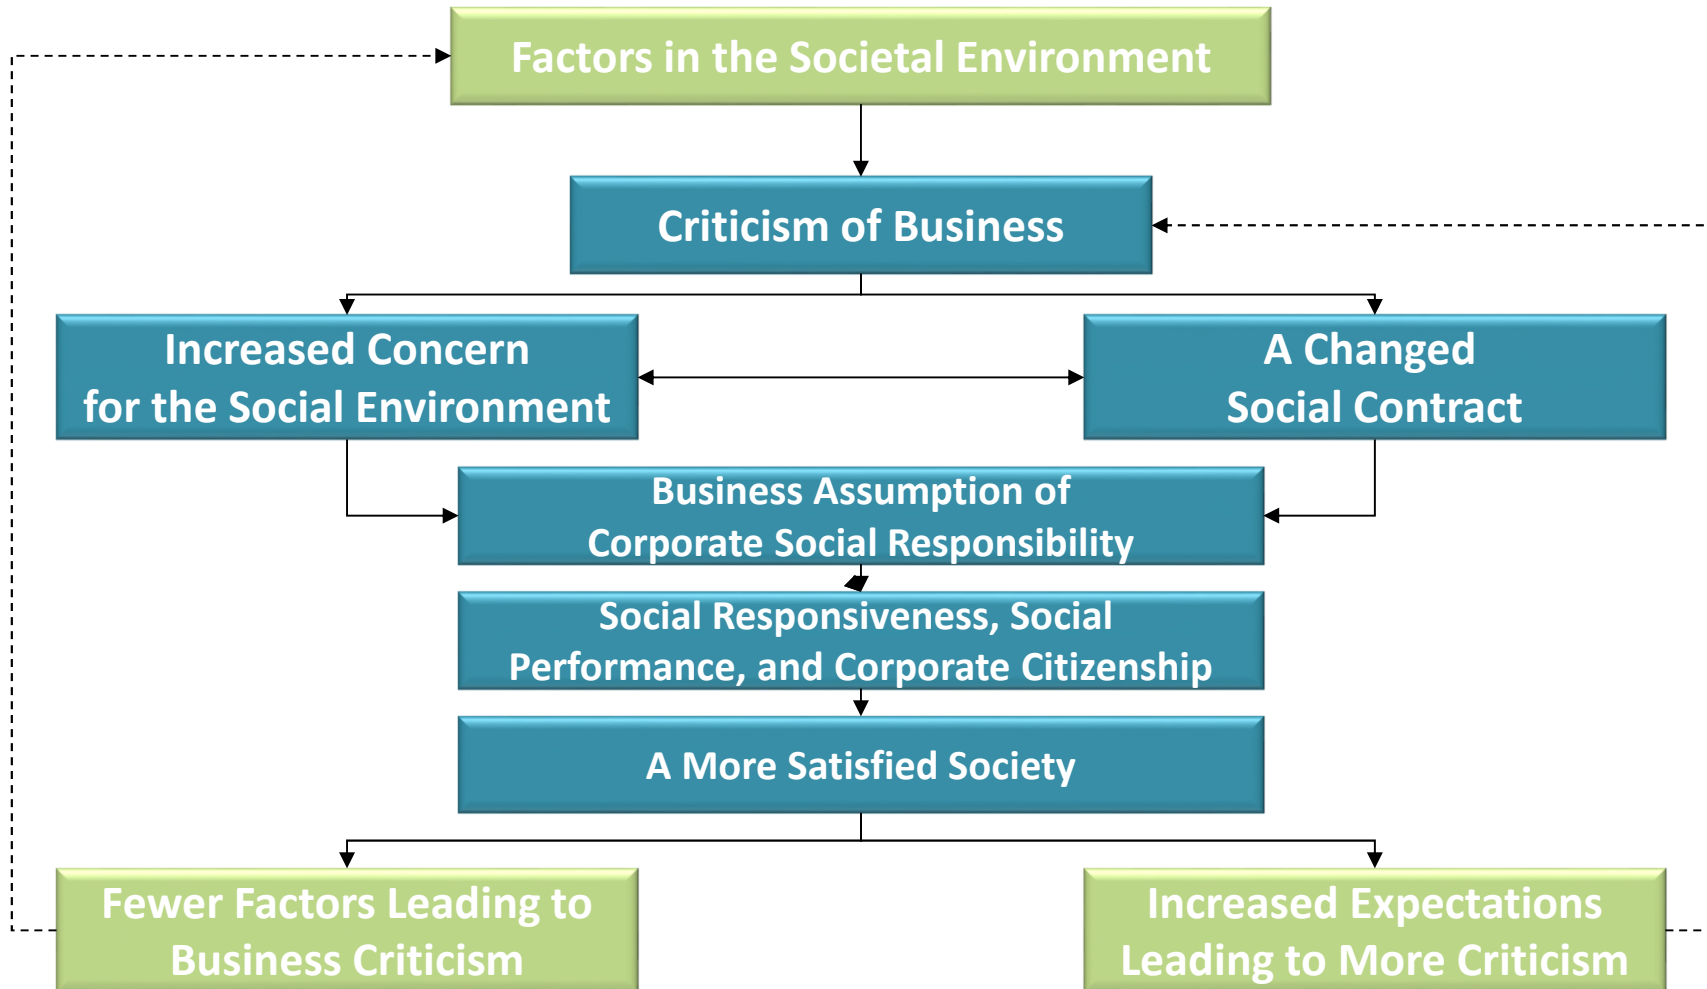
Factors in the Societal Environment

Criticism of Business

Increased Concern for the Social Environment

A Changed Social Contract

Business Assumption of Corporate Social Responsibility

Social Responsiveness, Social Performance, and Corporate Citizenship

A More Satisfied Society

Fewer Factors Leading to Business Criticism

Increased Expectations Leading to More Criticism